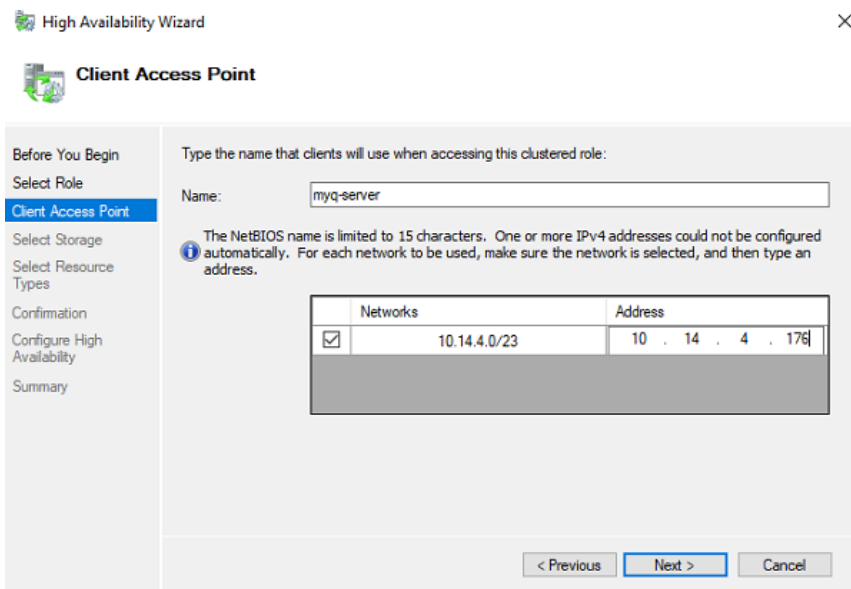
High Availability Wizard

Client Access Point

Before You Begin
Select Role
Client Access Point
Select Storage
Select Resource Types
Confirmation
Configure High Availability
Summary

Type the name that clients will use when accessing this clustered role:

Name: myq-server

The NetBIOS name is limited to 15 characters. One or more IPv4 addresses could not be configured automatically. For each network to be used, make sure the network is selected, and then type an address.

| | Networks | Address |
|---|---|---|
| ☑ | 10.14.4.0/23 | 10 . 14 . 4 . 176 |

< Previous
Next >
Cancel